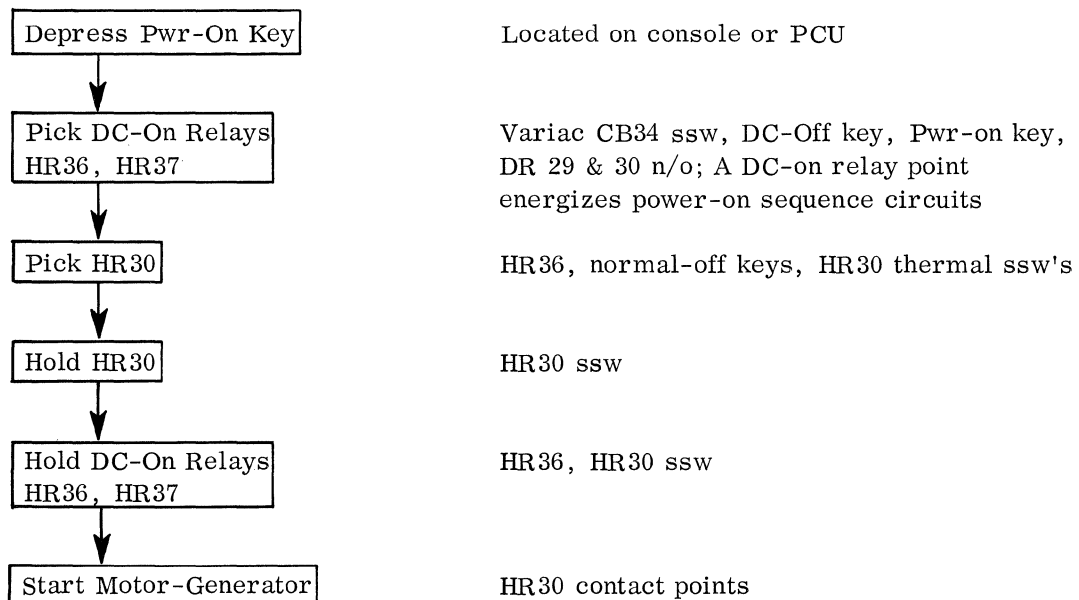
Depress Pwr-On Key

Located on console or PCU

Pick DC-On Relays HR36, HR37

Variac CB34 ssw, DC-Off key, Pwr-on key, DR 29 & 30 n/o; A DC-on relay point energizes power-on sequence circuits

Pick HR30

HR36, normal-off keys, HR30 thermal ssw's

Hold HR30

HR30 ssw

Hold DC-On Relays HR36, HR37

HR36, HR30 ssw

Start Motor-Generator

HR30 contact points